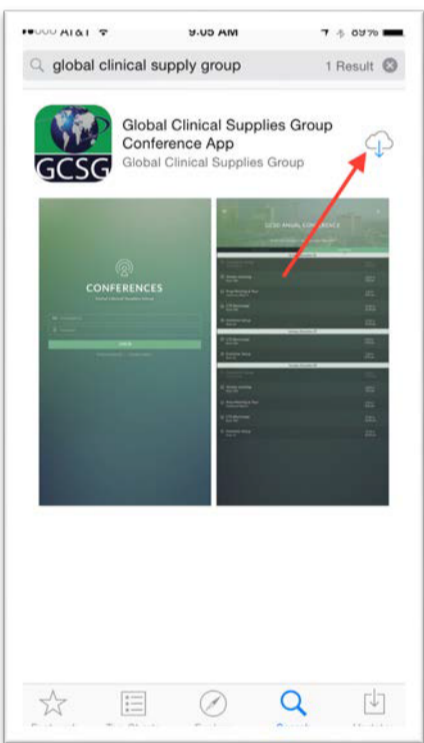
•○○○ AT&T 9:05 AM 89%

global clinical supply group

1 Result

GCSG

Global Clinical Supplies Group Conference App

Global Clinical Supplies Group

CONFERENCES

Global Clinical Supplies Group

GCSG ANNUAL CONFERENCE